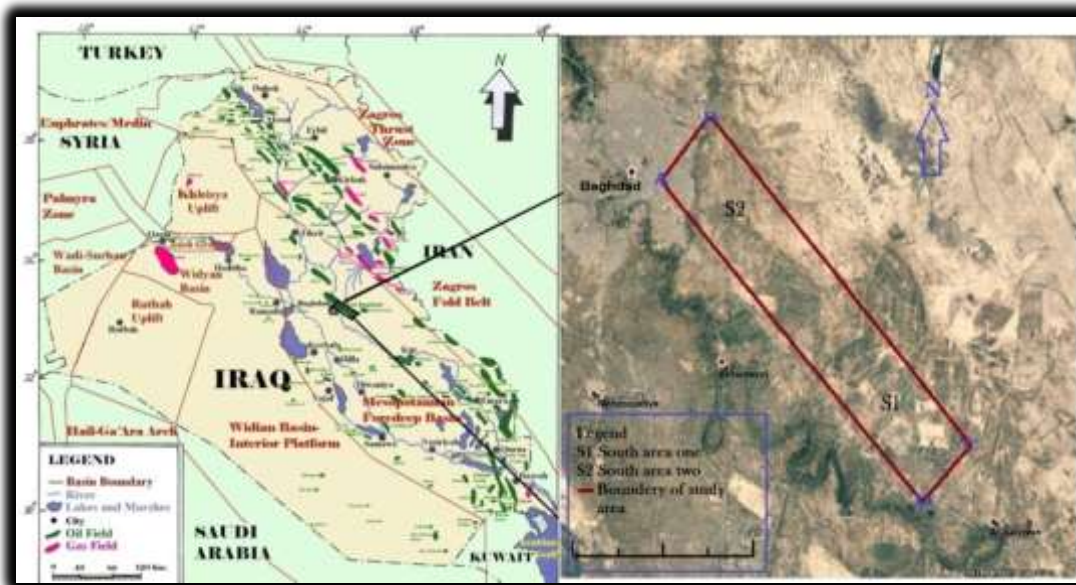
TURKEY

N

Euphrates/ Mediar

SYRIA

Zagros Thrust Zone

Palmyra Zone

Khleisya Uplift

Wadi-Surhan Basin

Widyan Basin

IRAN

Zagros Fold Belt

Rutbah Uplift

IRAQ

Mesopotamian Foredeep Basin

Hail-Ga'Ara Arch

Widian Basin-Interior Platform

LEGEND
Basin Boundary
River
Lakes and Marshes
City
Oil Field
Gas Field

SAUDI ARABIA

KUWAIT

Baghdad

S2

N

S1

Legend
S1 South area one
S2 South area two
Boundery of study area